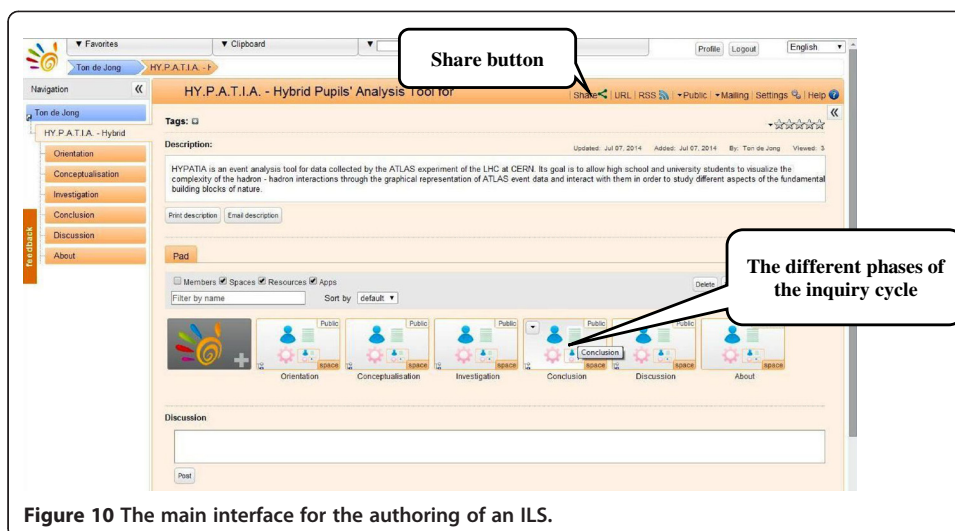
▼ Favorites ▼ Clipboard ▼

Profile Logout English

Ton de Jong HY.P.A.T.I.A. - H

Share button

Navigation «

Ton de Jong

HY.P.A.T.I.A. - Hybrid

Orientation

Conceptualisation

Investigation

Conclusion

Discussion

About

feedback

HY.P.A.T.I.A. - Hybrid Pupils' Analysis Tool for

Share | URL | RSS | ▾Public | ▾Mailing | Settings | Help

Tags:

Description:

Updated: Jul 07, 2014 Added: Jul 07, 2014 By: Ton de Jong Viewed: 3

HYPATIA is an event analysis tool for data collected by the ATLAS experiment of the LHC at CERN. Its goal is to allow high school and university students to visualize the complexity of the hadron - hadron interactions through the graphical representation of ATLAS event data and interact with them in order to study different aspects of the fundamental building blocks of nature.

Print description Email description

Pad

The different phases of the inquiry cycle

Members Spaces Resources Apps

Filter by name Sort by default

Delete

Public Public Public Public Public

Conclusion

space space space space space space

Orientation Conceptualisation Investigation Conclusion Discussion About

Discussion

Post

**Figure 10** The main interface for the authoring of an ILS.